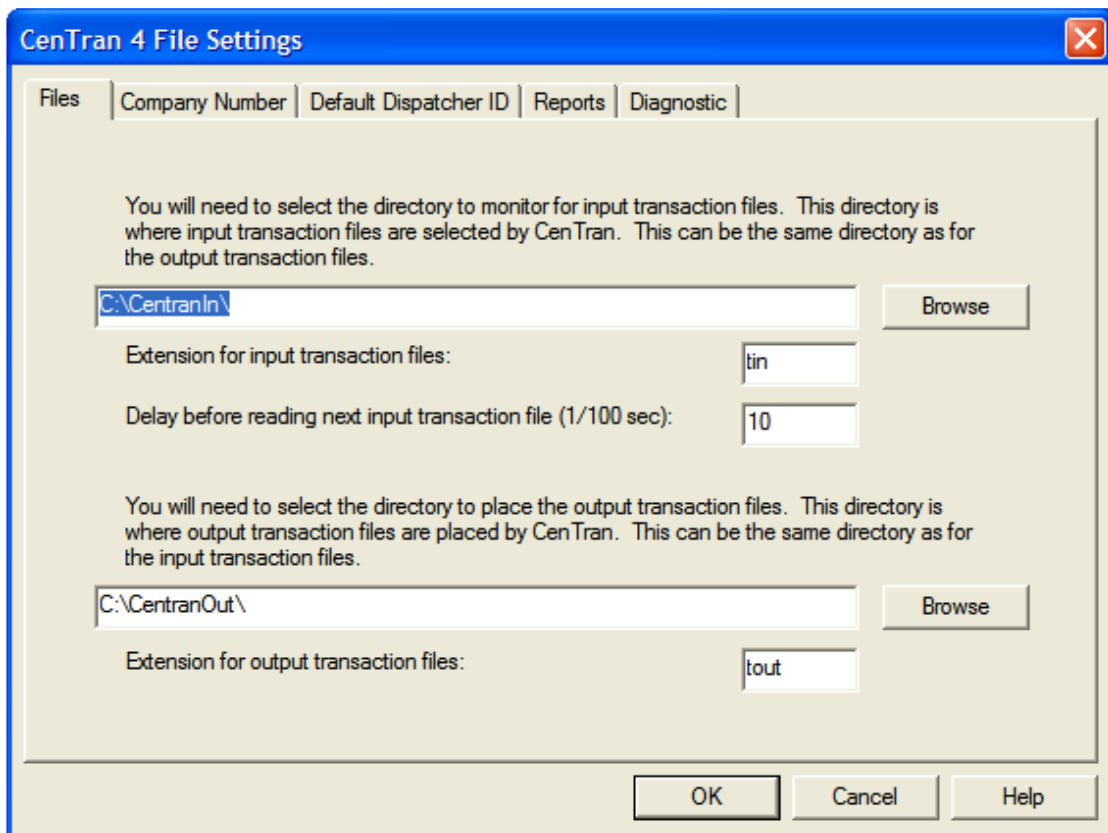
CenTran 4 File Settings

Files | Company Number | Default Dispatcher ID | Reports | Diagnostic

You will need to select the directory to monitor for input transaction files. This directory is where input transaction files are selected by CenTran. This can be the same directory as for the output transaction files.

C:\CentranIn\

Browse

Extension for input transaction files:

tin

Delay before reading next input transaction file (1/100 sec):

10

You will need to select the directory to place the output transaction files. This directory is where output transaction files are placed by CenTran. This can be the same directory as for the input transaction files.

C:\CentranOut\

Browse

Extension for output transaction files:

tout

OK

Cancel

Help